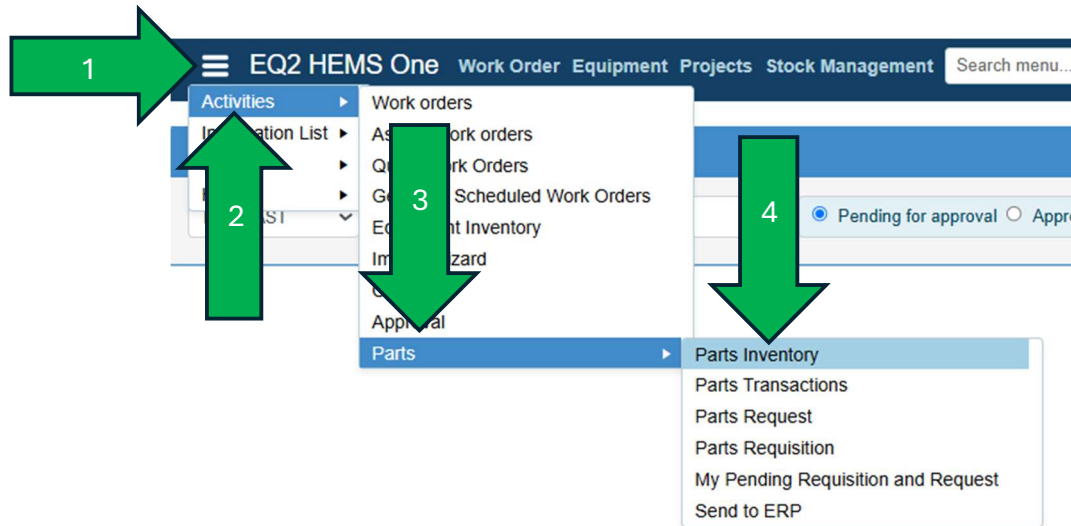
1

EQ2 HEMS One Work Order Equipment Projects Stock Management Search menu...

Activities ▸
In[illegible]ation List ▸
▸
▸

2

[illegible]AST

Work orders
As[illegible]ork orders
Q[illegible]rk Orders
G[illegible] Scheduled Work Orders
E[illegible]t Inventory
Im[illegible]zard
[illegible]
App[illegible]al
Parts ▸

3

4

Pending for approval Appr

Parts Inventory
Parts Transactions
Parts Request
Parts Requisition
My Pending Requisition and Request
Send to ERP